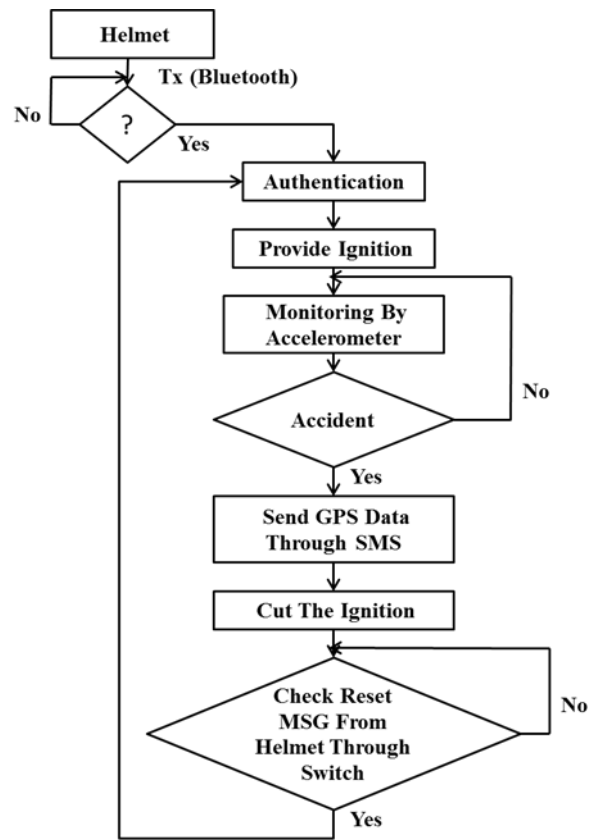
Helmet

Tx (Bluetooth)

No

?

Yes

Authentication

Provide Ignition

Monitoring By Accelerometer

No

Accident

Yes

Send GPS Data Through SMS

Cut The Ignition

Check Reset MSG From Helmet Through Switch

No

Yes